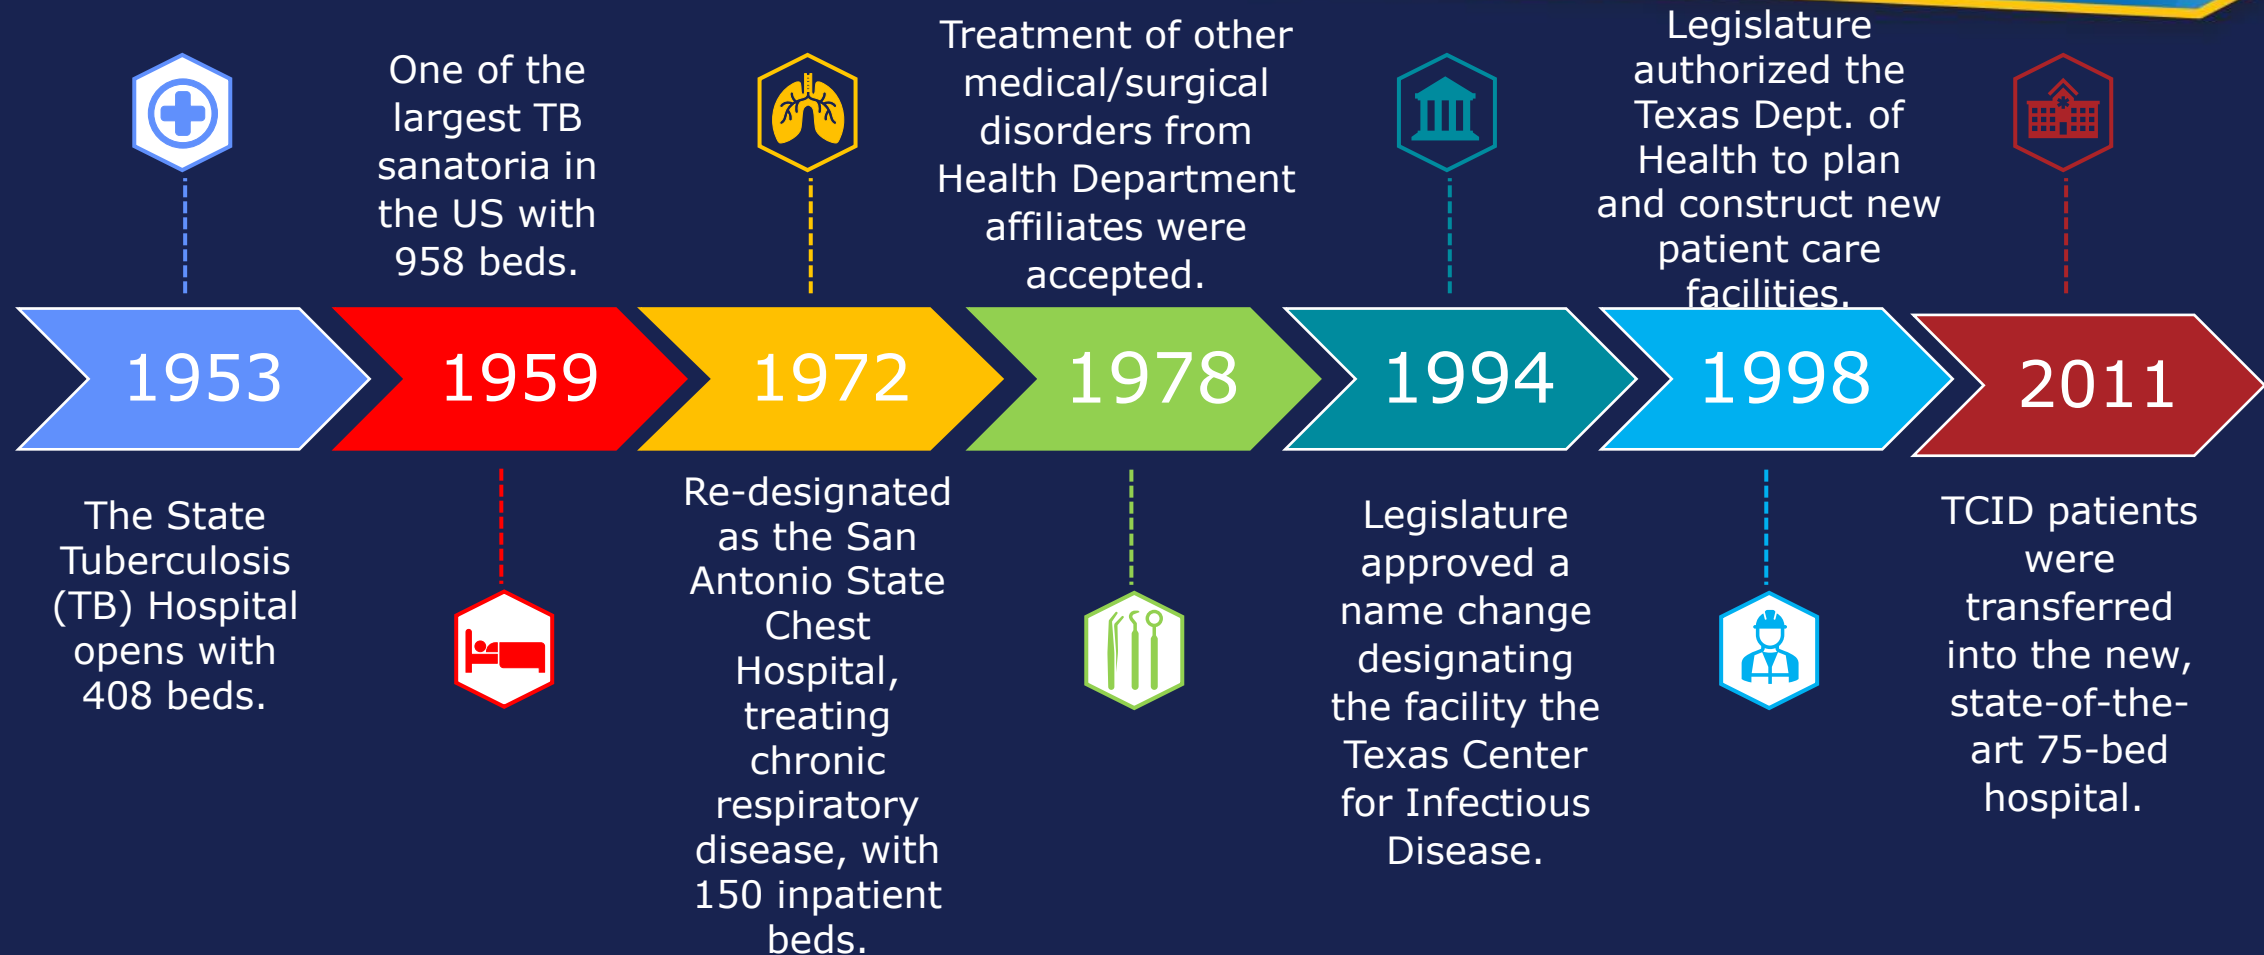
1953

The State Tuberculosis (TB) Hospital opens with 408 beds.

1959

One of the largest TB sanatoria in the US with 958 beds.

1972

Re-designated as the San Antonio State Chest Hospital, treating chronic respiratory disease, with 150 inpatient beds.

1978

Treatment of other medical/surgical disorders from Health Department affiliates were accepted.

1994

Legislature approved a name change designating the facility the Texas Center for Infectious Disease.

1998

Legislature authorized the Texas Dept. of Health to plan and construct new patient care facilities.

2011

TCID patients were transferred into the new, state-of-the-art 75-bed hospital.